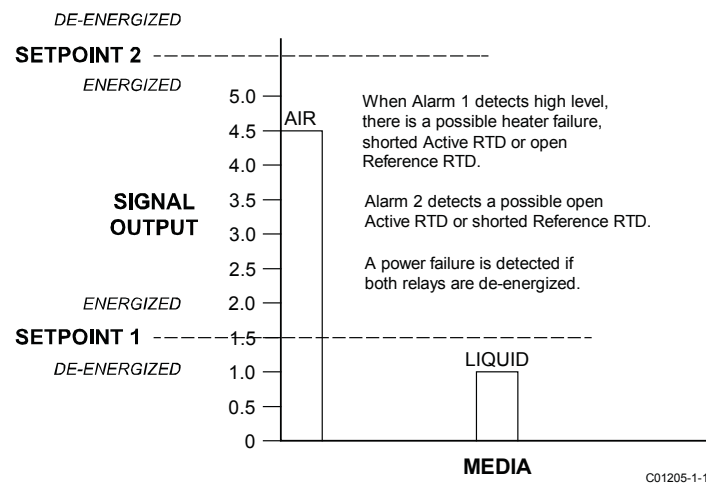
DE-ENERGIZED

SETPOINT 2

ENERGIZED

5.0

4.5

4.0

3.5

3.0

2.5

2.0

1.5

1.0

0.5

0

AIR

When Alarm 1 detects high level, there is a possible heater failure, shorted Active RTD or open Reference RTD.

Alarm 2 detects a possible open Active RTD or shorted Reference RTD.

A power failure is detected if both relays are de-energized.

SIGNAL OUTPUT

ENERGIZED

SETPOINT 1

DE-ENERGIZED

LIQUID

MEDIA

C01205-1-1